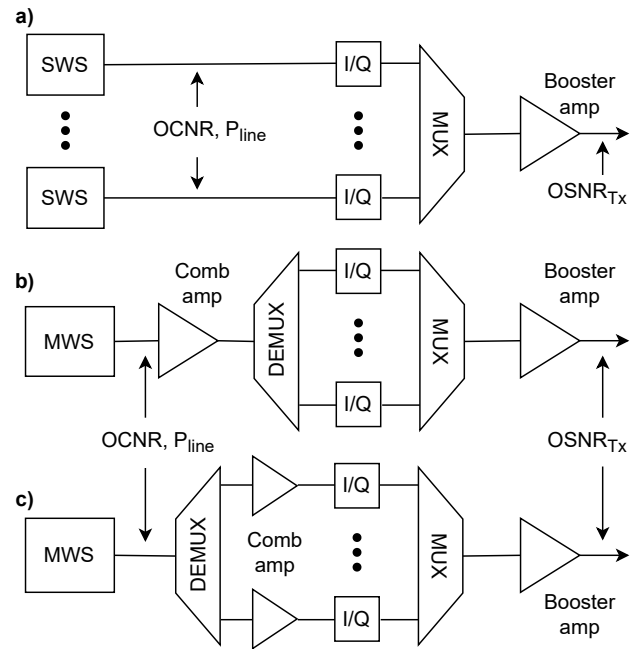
a)

SWS

OCNR, $P_{line}$

SWS

I/Q

I/Q

MUX

Booster amp

$OSNR_{Tx}$

b)

MWS

Comb amp

DEMUX

I/Q

I/Q

MUX

Booster amp

OCNR, $P_{line}$

$OSNR_{Tx}$

c)

MWS

DEMUX

Comb amp

I/Q

I/Q

MUX

Booster amp